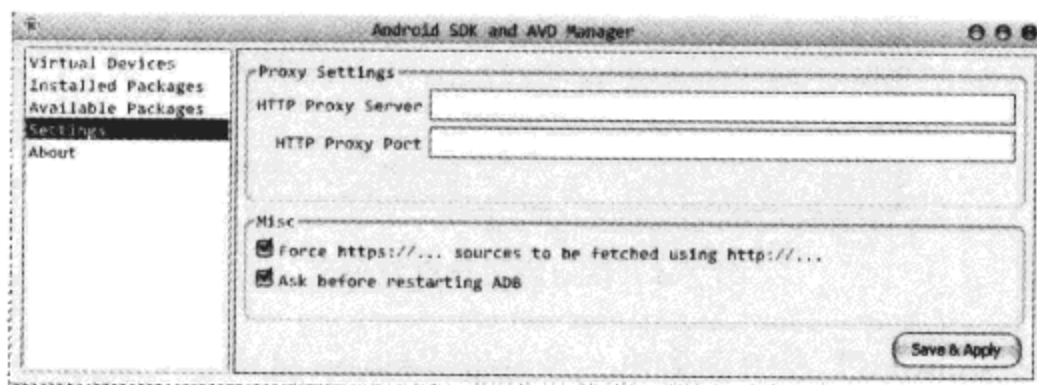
Android SDK and AVD Manager

Virtual Devices
Installed Packages
Available Packages
Settings
About

Proxy Settings

HTTP Proxy Server

HTTP Proxy Port

Misc

Force https://... sources to be fetched using http://...

Ask before restarting ADB

Save & Apply